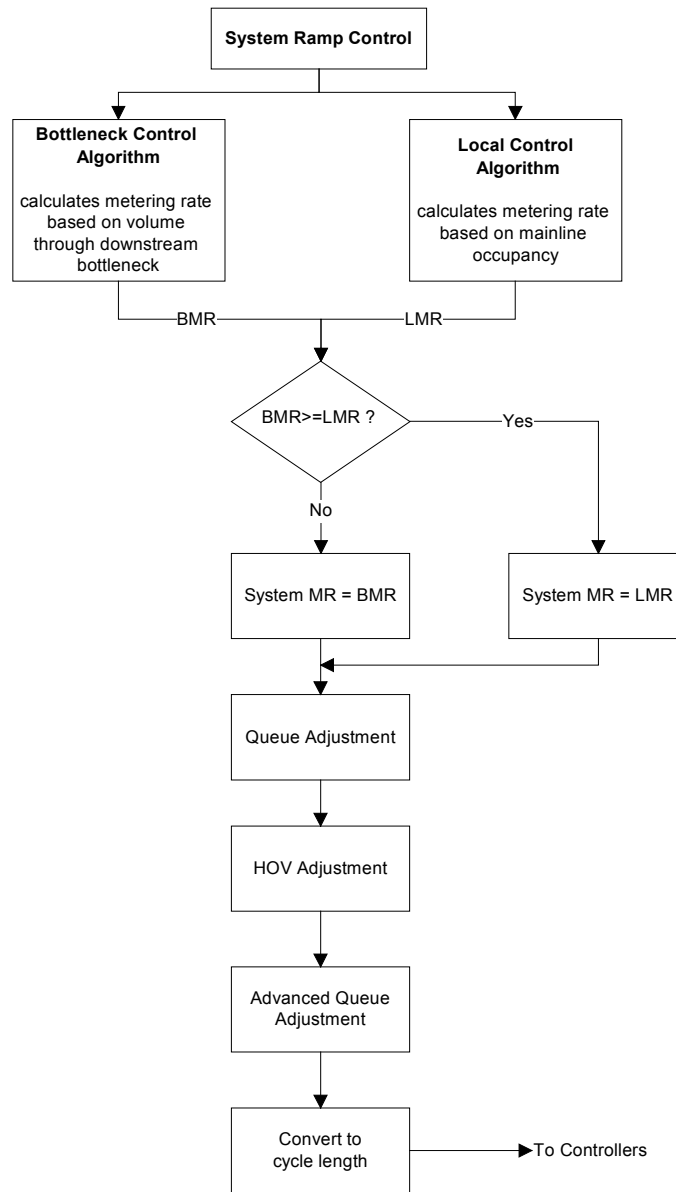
System Ramp Control

Bottleneck Control Algorithm

calculates metering rate based on volume through downstream bottleneck

Local Control Algorithm

calculates metering rate based on mainline occupancy

BMR

LMR

BMR>=LMR ?

Yes

No

System MR = BMR

System MR = LMR

Queue Adjustment

HOV Adjustment

Advanced Queue Adjustment

Convert to cycle length

To Controllers